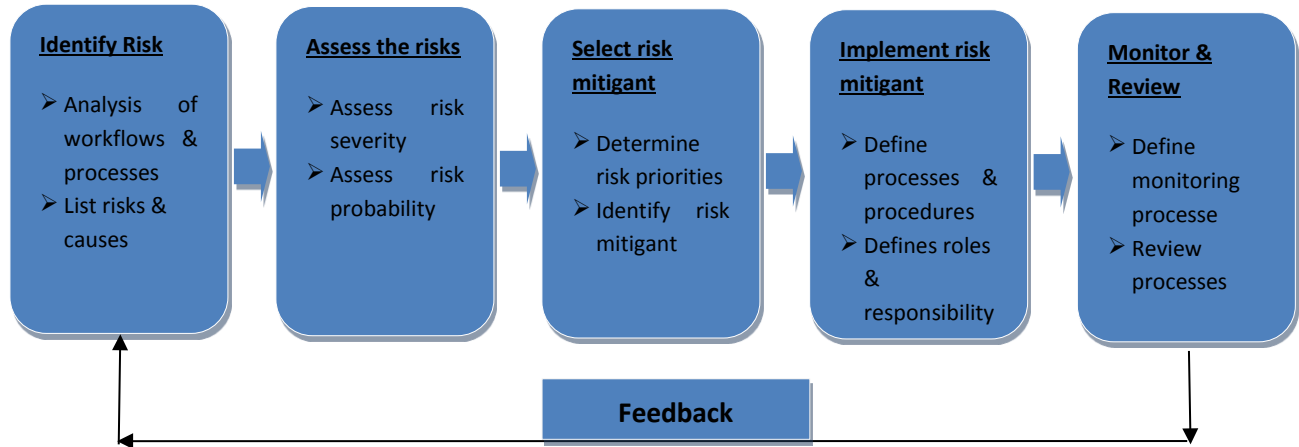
Identify Risk

- Analysis of workflows & processes
- List risks & causes

Assess the risks

- Assess risk severity
- Assess risk probability

Select risk mitigant

- Determine risk priorities
- Identify risk mitigant

Implement risk mitigant

- Define processes & procedures
- Defines roles & responsibility

Monitor & Review

- Define monitoring processe
- Review processes

Feedback